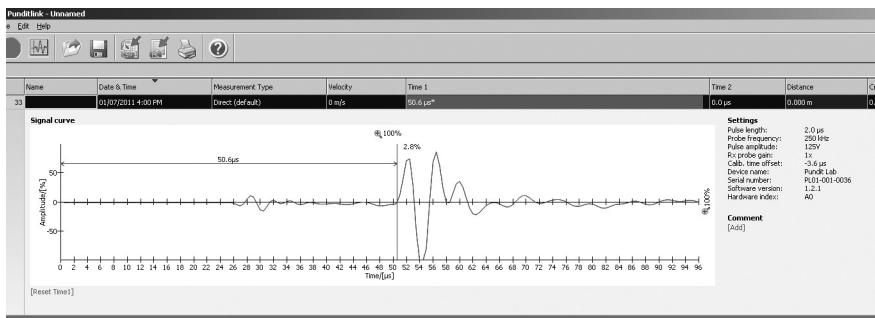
Punditlink - Unnamed

e Edit Help

| | Name | Date & Time | Measurement Type | Velocity | Time 1 | Time 2 | Distance | Cr |
|---|---|---|---|---|---|---|---|---|
| 33 | | 01/07/2011 4:00 PM | Direct (default) | 0 m/s | 50.6 µs* | 0.0 µs | 0.000 m | 0. |

Signal curve

100%

2.8%

50.6µs

Amplitude[%]

50

0

-50

0 2 4 6 8 10 12 14 16 18 20 22 24 26 28 30 32 34 36 38 40 42 44 46 48 50 52 54 56 58 60 62 64 66 68 70 72 74 76 78 80 82 84 86 88 90 92 94 96

Time/[µs]

100%

[Reset Time1]

Settings

Pulse length: 2.0 µs
Probe frequency: 250 kHz
Pulse amplitude: 125V
Rx probe gain: 1x
Calib. time offset: -3.6 µs
Device name: Pundit Lab
Serial number: PL01-001-0036
Software version: 1.2.1
Hardware index: A0

Comment
[Add]